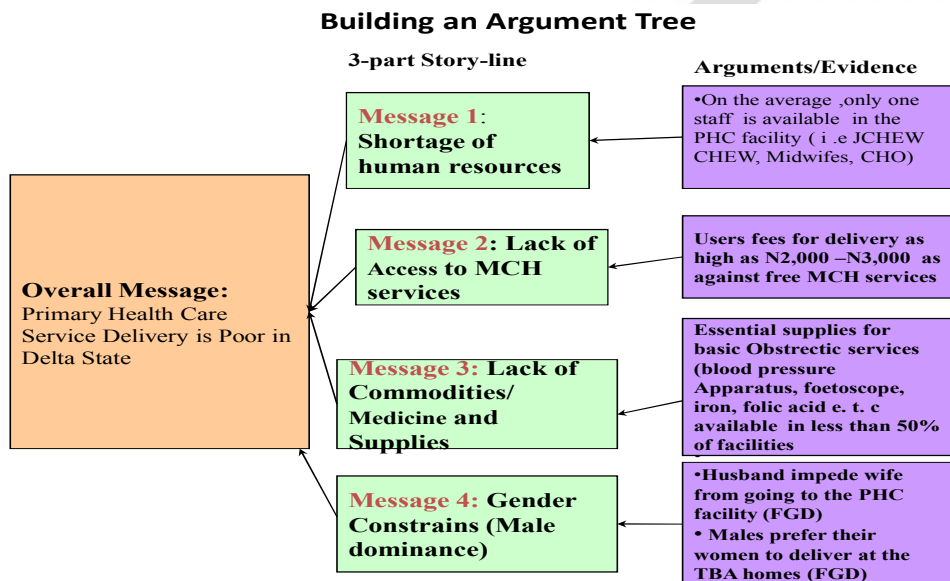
Building an Argument Tree

3-part Story-line

Arguments/Evidence

Overall Message: Primary Health Care Service Delivery is Poor in Delta State

Message 1: Shortage of human resources

•On the average ,only one staff is available in the PHC facility ( i .e JCHEW CHEW, Midwifes, CHO)

Message 2: Lack of Access to MCH services

Users fees for delivery as high as N2,000 –N3,000 as against free MCH services

Message 3: Lack of Commodities/ Medicine and Supplies

Essential supplies for basic Obstrectic services (blood pressure Apparatus, foetoscope, iron, folic acid e. t. c available in less than 50% of facilities

Message 4: Gender Constrains (Male dominance)

•Husband impede wife from going to the PHC facility (FGD)

• Males prefer their women to deliver at the TBA homes (FGD)